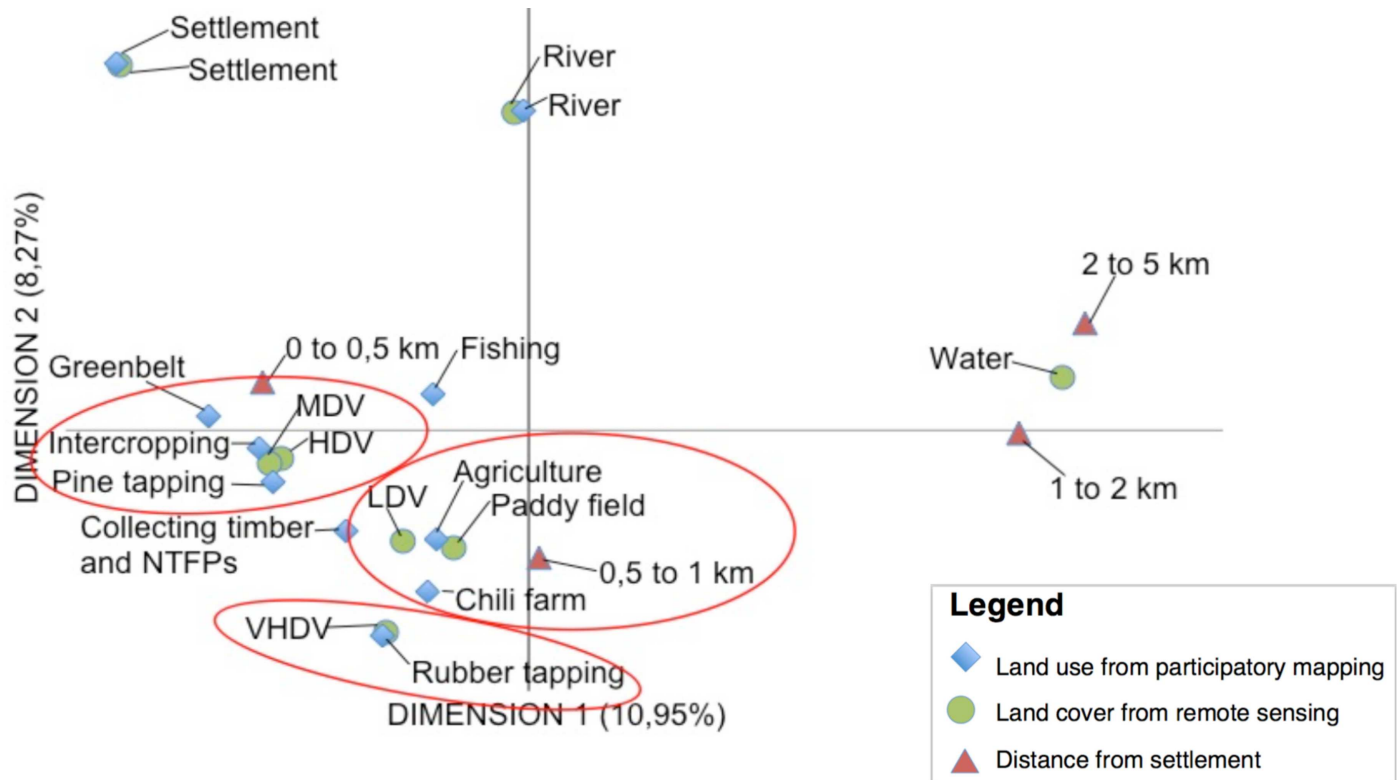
Settlement
Settlement
River
River
DIMENSION 2 (8,27%)
2 to 5 km
0 to 0,5 km
Fishing
Water
Greenbelt
MDV
Intercropping
HDV
Pine tapping
Agriculture
1 to 2 km
LDV
Paddy field
Collecting timber and NTFPs
0,5 to 1 km
Chili farm
VHDV
Rubber tapping
DIMENSION 1 (10,95%)

Legend
Land use from participatory mapping
Land cover from remote sensing
Distance from settlement